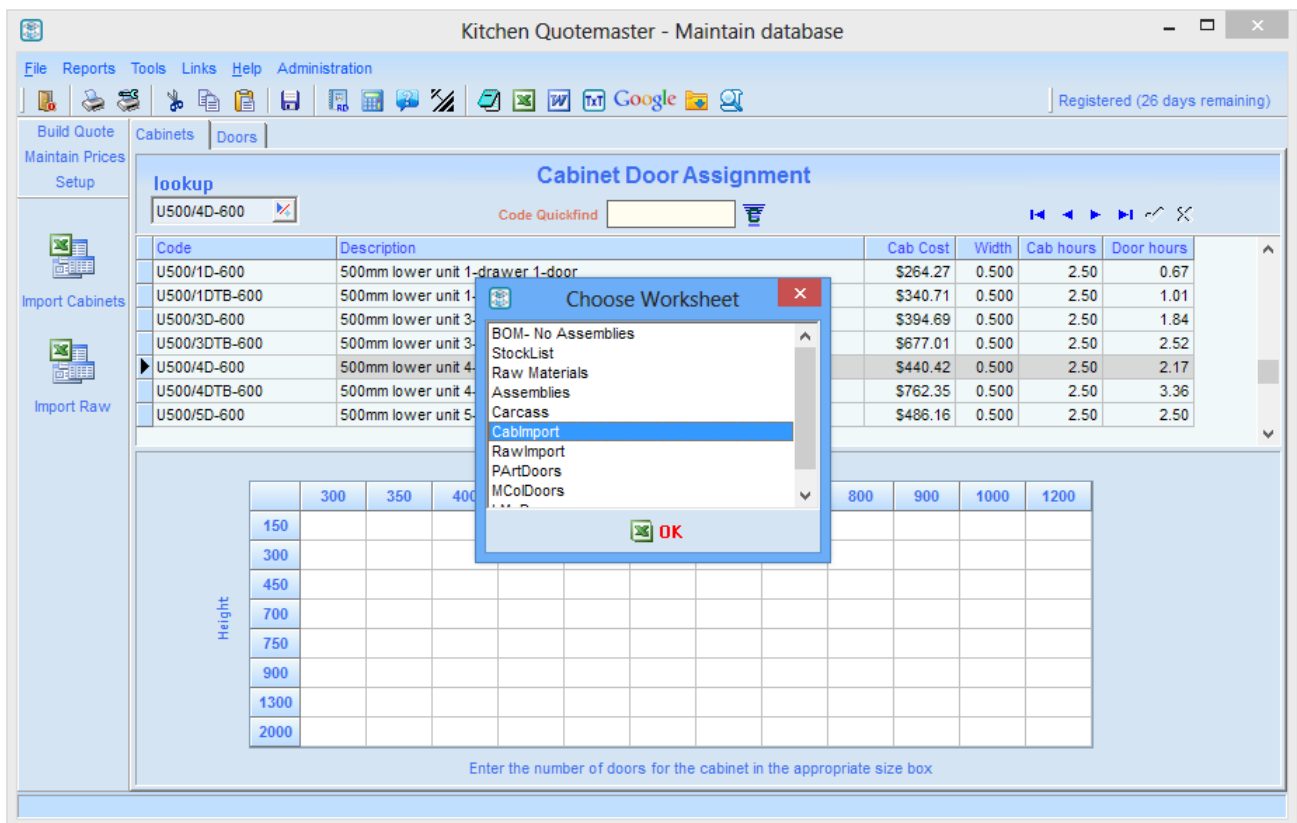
Kitchen Quotemaster - Maintain database

File Reports Tools Links Help Administration

Google

Registered (26 days remaining)

Build Quote
Maintain Prices
Setup

Import Cabinets

Import Raw

Cabinets Doors

Cabinet Door Assignment

lookup

U500/4D-600

Code Quickfind

| Code | Description | Cab Cost | Width | Cab hours | Door hours |
|---|---|---|---|---|---|
| U500/1D-600 | 500mm lower unit 1-drawer 1-door | $264.27 | 0.500 | 2.50 | 0.67 |
| U500/1DTB-600 | 500mm lower unit 1- | $340.71 | 0.500 | 2.50 | 1.01 |
| U500/3D-600 | 500mm lower unit 3- | $394.69 | 0.500 | 2.50 | 1.84 |
| U500/3DTB-600 | 500mm lower unit 3- | $677.01 | 0.500 | 2.50 | 2.52 |
| U500/4D-600 | 500mm lower unit 4- | $440.42 | 0.500 | 2.50 | 2.17 |
| U500/4DTB-600 | 500mm lower unit 4- | $762.35 | 0.500 | 2.50 | 3.36 |
| U500/5D-600 | 500mm lower unit 5- | $486.16 | 0.500 | 2.50 | 2.50 |

Choose Worksheet

BOM- No Assemblies
StockList
Raw Materials
Assemblies
Carcass
CabImport
RawImport
PArtDoors
MColDoors
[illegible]

OK

| | 300 | 350 | 400 | | | | | | 800 | 900 | 1000 | 1200 |
|---|---|---|---|---|---|---|---|---|---|---|---|---|
| 150 | | | | | | | | | | | | |
| 300 | | | | | | | | | | | | |
| 450 | | | | | | | | | | | | |
| 700 | | | | | | | | | | | | |
| 750 | | | | | | | | | | | | |
| 900 | | | | | | | | | | | | |
| 1300 | | | | | | | | | | | | |
| 2000 | | | | | | | | | | | | |

Height

Enter the number of doors for the cabinet in the appropriate size box